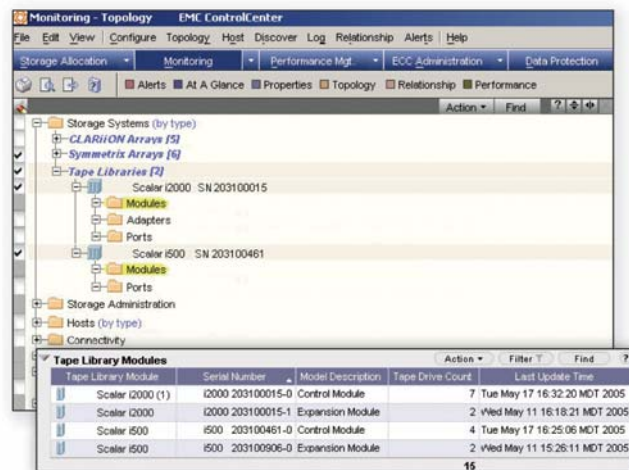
Monitoring - Topology EMC ControlCenter

File Edit View Configure Topology Host Discover Log Relationship Alerts Help

Storage Allocation Monitoring Performance Mgt. ECC Administration Data Protection

Alerts At A Glance Properties Topology Relationship Performance

Action Find ?

Storage Systems (by type)
CLARiiON Arrays [5]
Symmetrix Arrays [6]
Tape Libraries [2]
Scalar i2000 SN 203100015
Modules
Adapters
Ports
Scalar i500 SN 203100461
Modules
Ports
Storage Administration
Hosts (by type)
Connectivity

Tape Library Modules

Action Filter Find ?

| Tape Library Module | Serial Number | Model Description | Tape Drive Count | Last Update Time |
|---|---|---|---|---|
| Scalar i2000 (1) | i2000 203100015-0 | Control Module | 7 | Tue May 17 16:32:20 MDT 2005 |
| Scalar i2000 | i2000 203100015-1 | Expansion Module | 2 | Wed May 11 16:18:21 MDT 2005 |
| Scalar i500 | i500 203100461-0 | Control Module | 4 | Tue May 17 16:25:06 MDT 2005 |
| Scalar i500 | i500 203100906-0 | Expansion Module | 2 | Wed May 11 15:26:11 MDT 2005 |
| | | | 15 | |